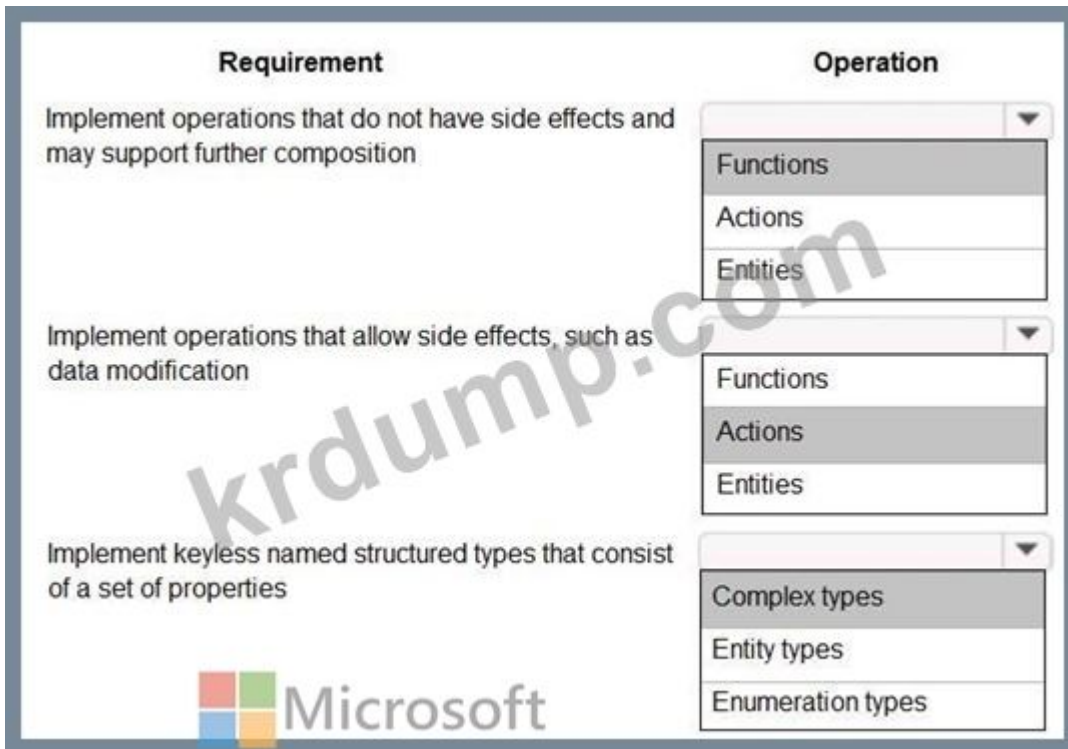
| Requirement | Operation |
|---|---|
| Implement operations that do not have side effects and may support further composition | Functions<br>Actions<br>Entities |
| Implement operations that allow side effects, such as data modification | Functions<br>Actions<br>Entities |
| Implement keyless named structured types that consist of a set of properties | Complex types<br>Entity types<br>Enumeration types |

krdump.com

Microsoft